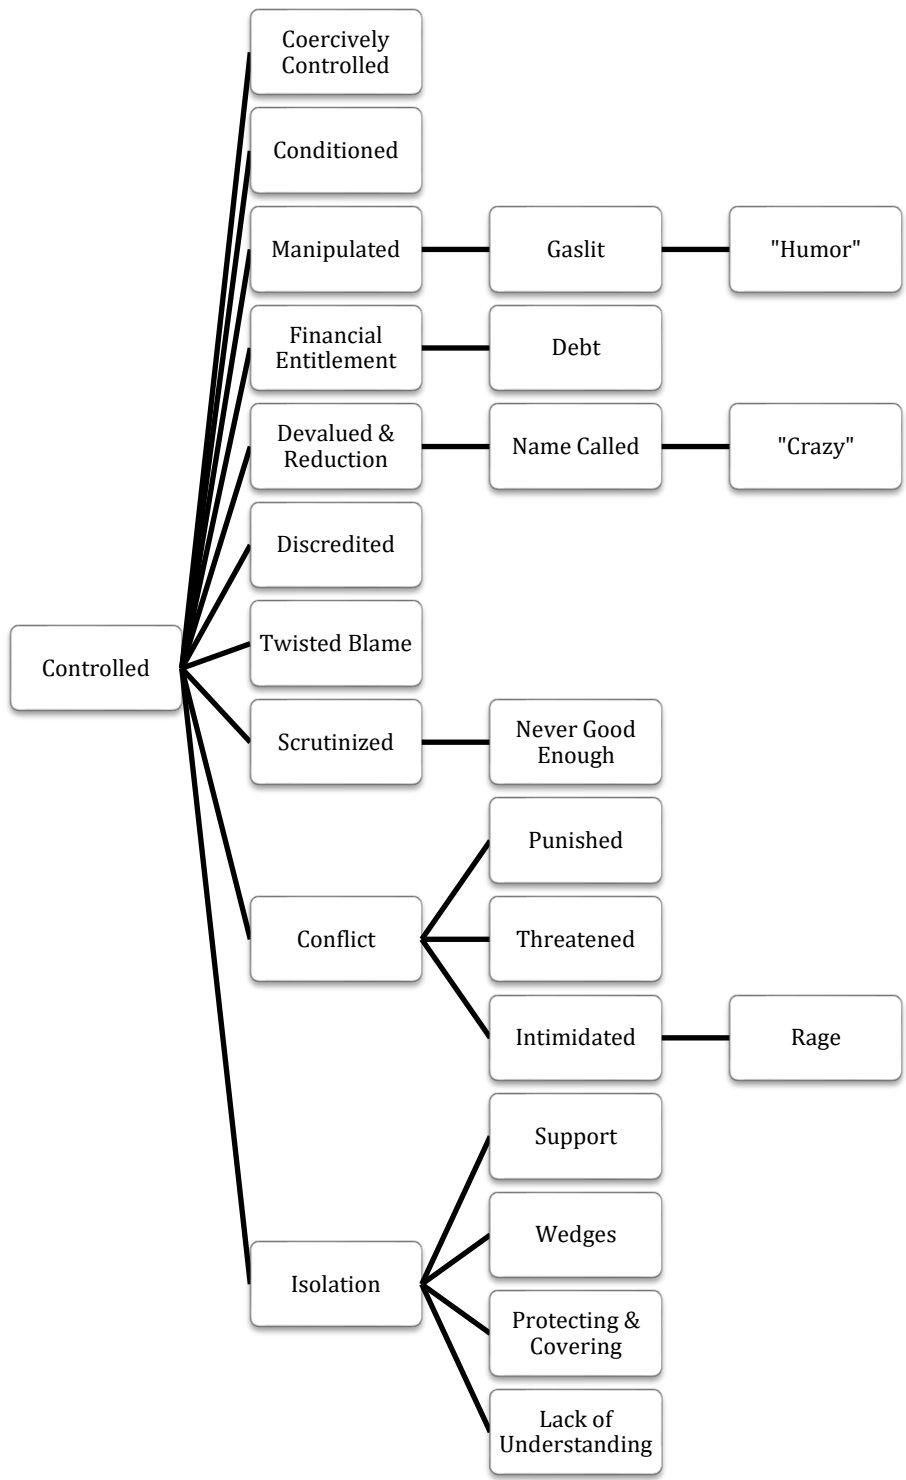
Controlled

Coercively Controlled

Conditioned

Manipulated

Gaslit

"Humor"

Financial Entitlement

Debt

Devalued & Reduction

Name Called

"Crazy"

Discredited

Twisted Blame

Scrutinized

Never Good Enough

Conflict

Punished

Threatened

Intimidated

Rage

Isolation

Support

Wedges

Protecting & Covering

Lack of Understanding